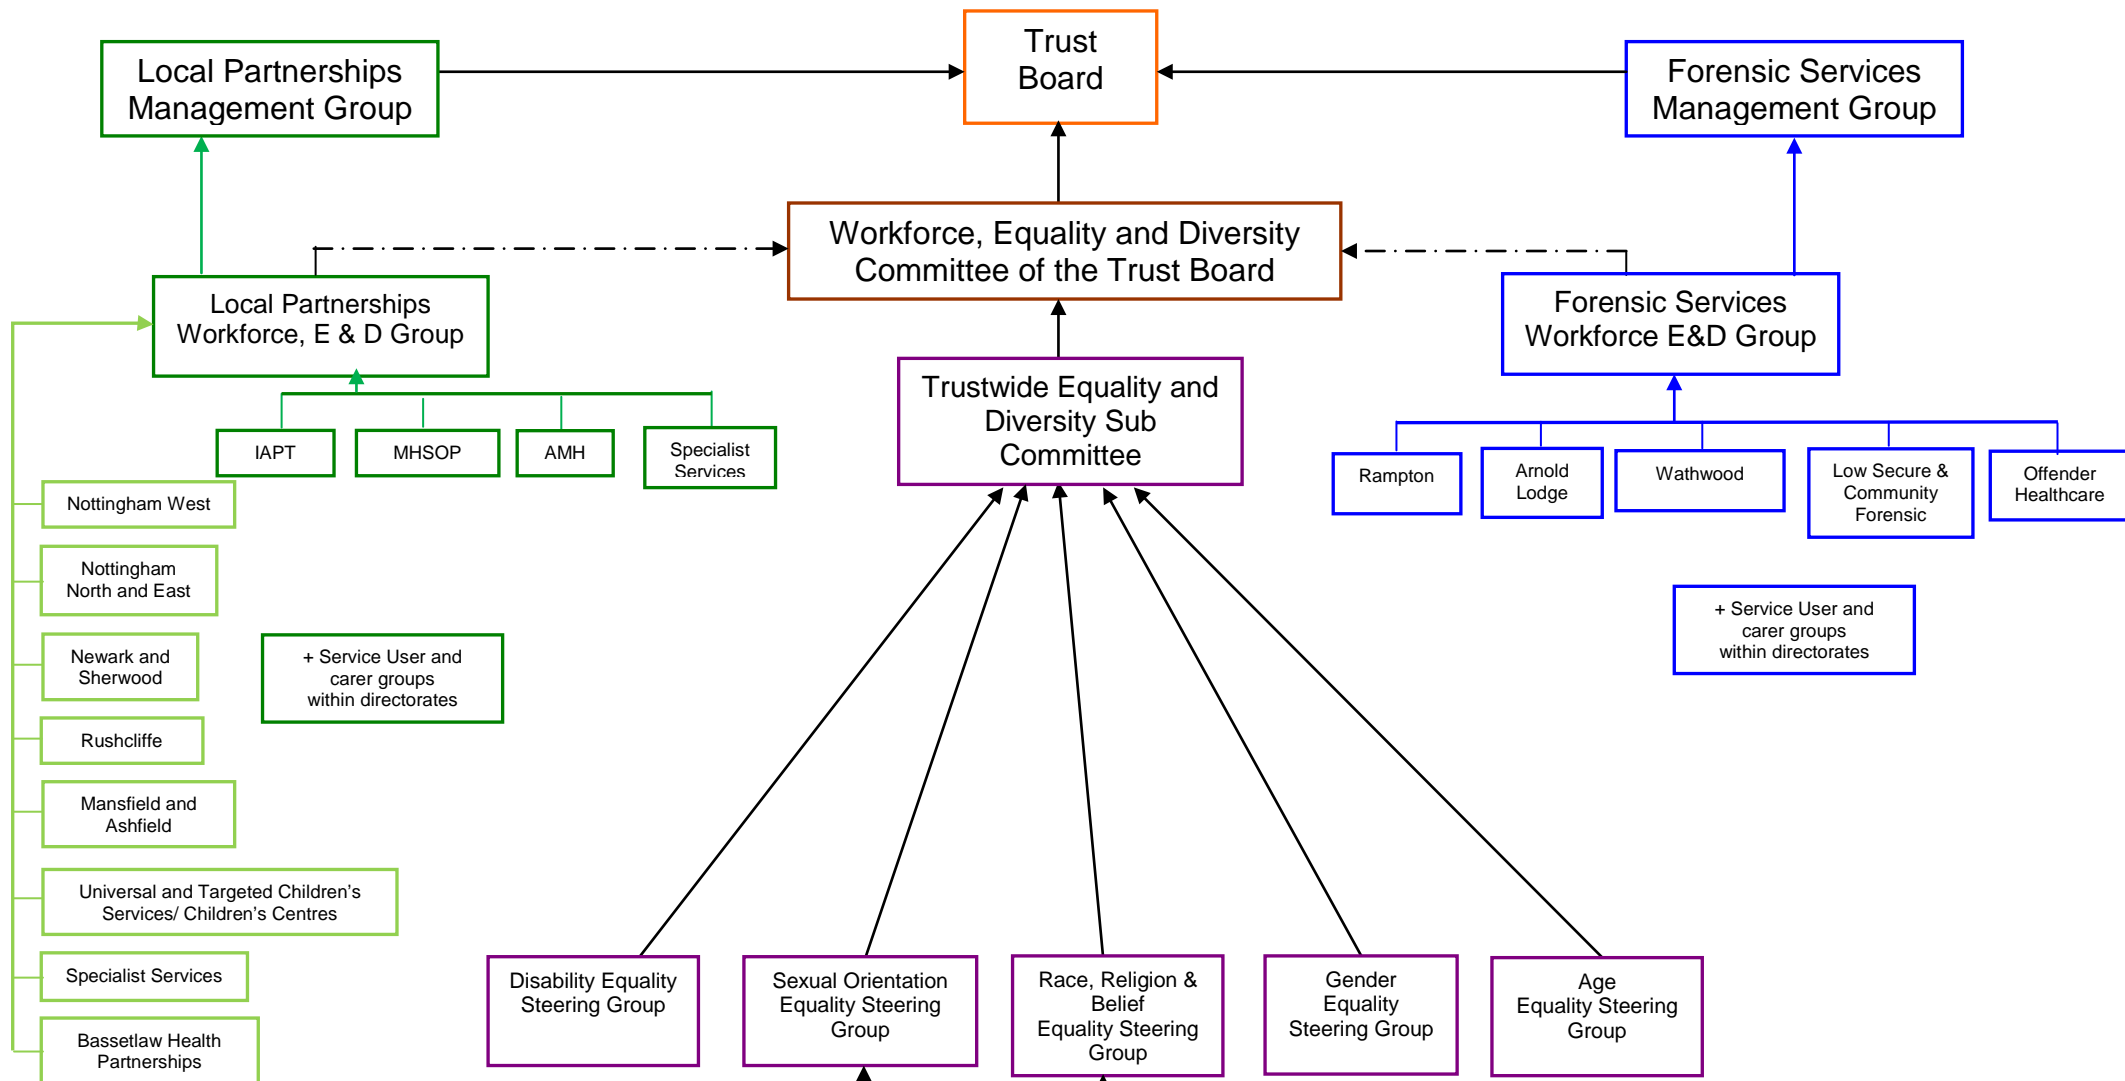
Local Partnerships Management Group

Trust Board

Forensic Services Management Group

Workforce, Equality and Diversity Committee of the Trust Board

Local Partnerships Workforce, E & D Group

Forensic Services Workforce E&D Group

Trustwide Equality and Diversity Sub Committee

IAPT

MHSOP

AMH

Specialist Services

Rampton

Arnold Lodge

Wathwood

Low Secure & Community Forensic

Offender Healthcare

Nottingham West

Nottingham North and East

Newark and Sherwood

+ Service User and carer groups within directorates

+ Service User and carer groups within directorates

Rushcliffe

Mansfield and Ashfield

Universal and Targeted Children's Services/ Children's Centres

Specialist Services

Bassetlaw Health Partnerships

Disability Equality Steering Group

Sexual Orientation Equality Steering Group

Race, Religion & Belief Equality Steering Group

Gender Equality Steering Group

Age Equality Steering Group